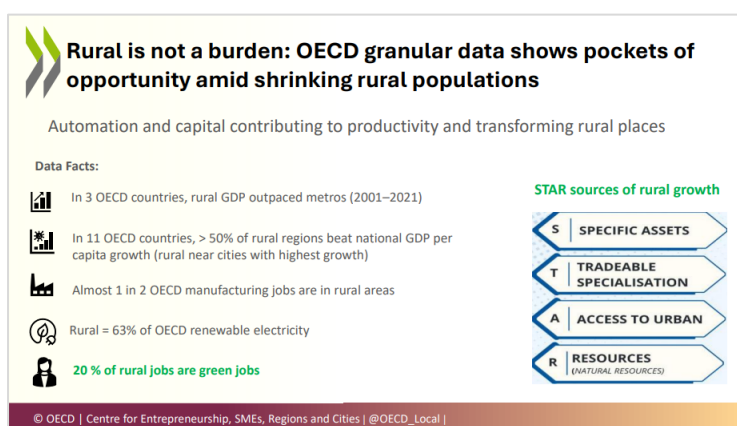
Rural is not a burden: OECD granular data shows pockets of opportunity amid shrinking rural populations

Automation and capital contributing to productivity and transforming rural places

Data Facts:

In 3 OECD countries, rural GDP outpaced metros (2001–2021)

In 11 OECD countries, > 50% of rural regions beat national GDP per capita growth (rural near cities with highest growth)

Almost 1 in 2 OECD manufacturing jobs are in rural areas

Rural = 63% of OECD renewable electricity

20 % of rural jobs are green jobs

STAR sources of rural growth

S SPECIFIC ASSETS

T TRADEABLE SPECIALISATION

A ACCESS TO URBAN

R RESOURCES (NATURAL RESOURCES)

© OECD | Centre for Entrepreneurship, SMEs, Regions and Cities | @OECD_Local |